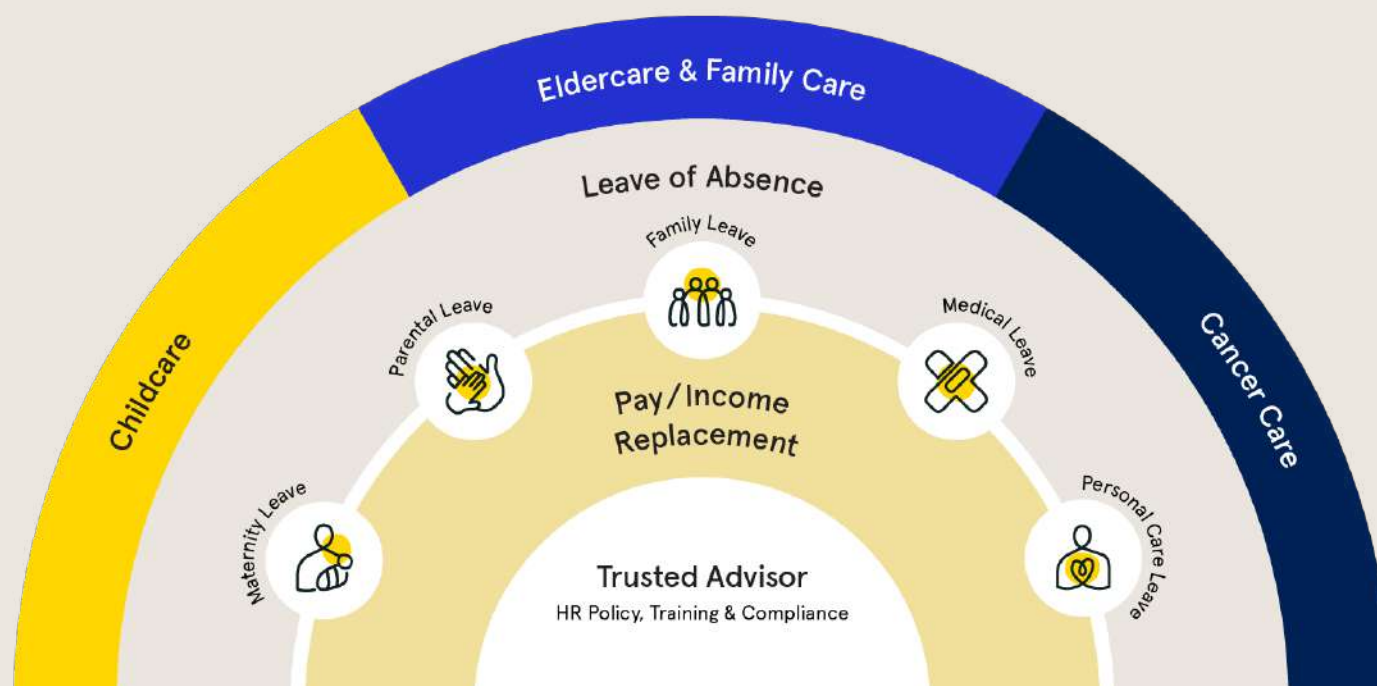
Eldercare & Family Care

Childcare

Cancer Care

Leave of Absence

Family Leave

Parental Leave

Medical Leave

Maternity Leave

Personal Care Leave

Pay/Income Replacement

Trusted Advisor

HR Policy, Training & Compliance